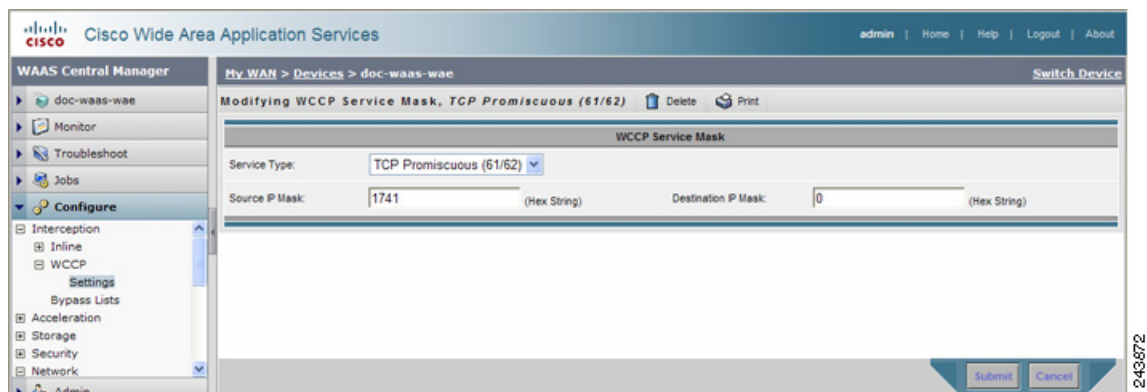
cisco Cisco Wide Area Application Services

admin | Home | Help | Logout | About

WAAS Central Manager

My WAN > Devices > doc-waas-wae

Switch Device

doc-waas-wae

Monitor

Troubleshoot

Jobs

Configure

⊟ Interception
⊞ Inline
⊟ WCCP
Settings
Bypass Lists
⊞ Acceleration
⊞ Storage
⊞ Security
⊟ Network

Admin

Modifying WCCP Service Mask, *TCP Promiscuous (61/62)*

Delete

Print

WCCP Service Mask

| Service Type: | TCP Promiscuous (61/62) | | | |
|---|---|---|---|---|
| Source IP Mask: | 1741 (Hex String) | Destination IP Mask: | 0 | (Hex String) |

Submit

Cancel

243872